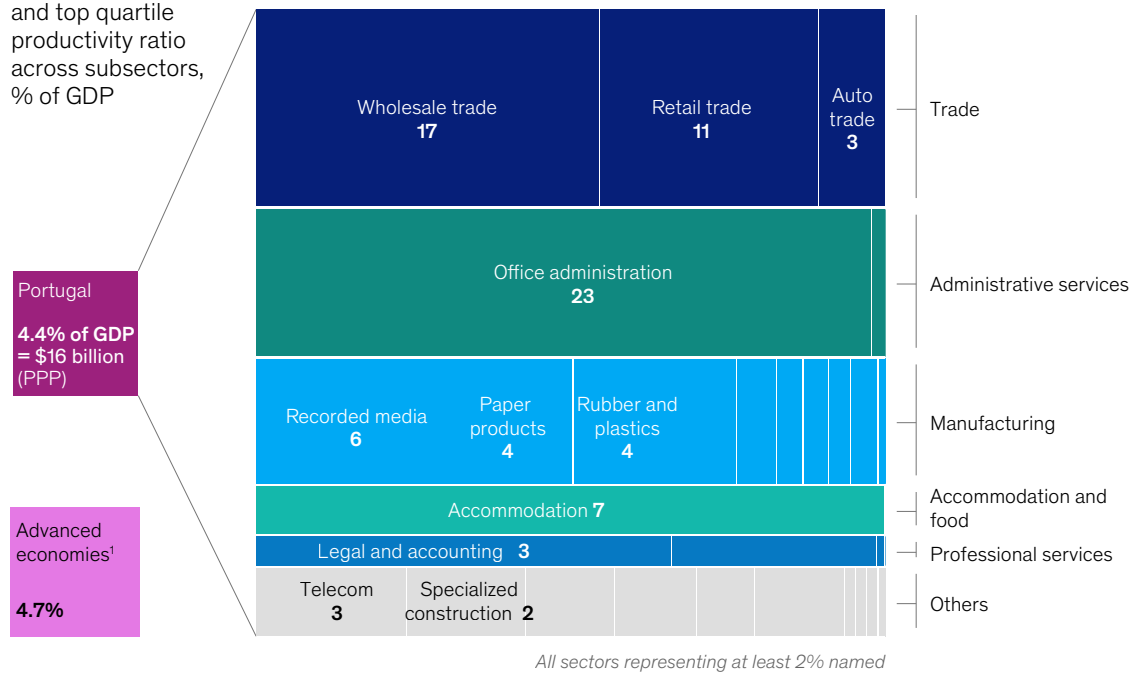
and top quartile productivity ratio across subsectors, % of GDP

Portugal

4.4% of GDP = $16 billion (PPP)

Advanced economies$^1$

4.7%

Wholesale trade
17

Retail trade
11

Auto trade
3

Trade

Office administration
23

Administrative services

Recorded media
6

Paper products
4

Rubber and plastics
4

Manufacturing

Accommodation 7

Accommodation and food

Legal and accounting 3

Professional services

Telecom
3

Specialized construction 2

Others

All sectors representing at least 2% named